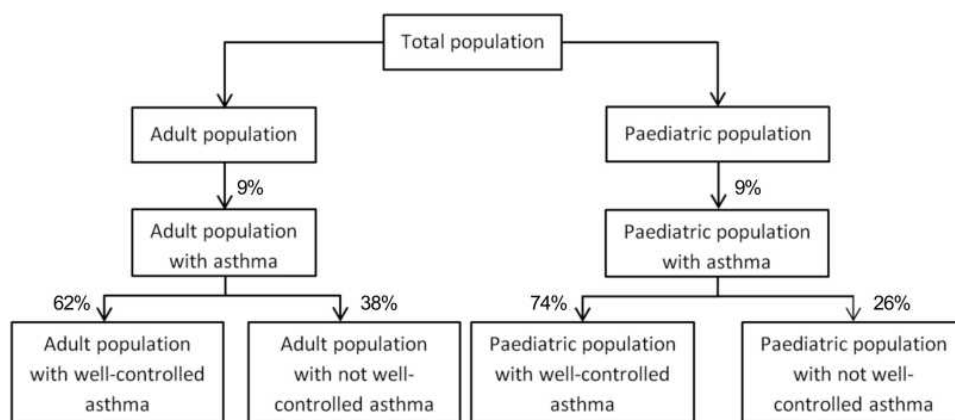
Total population

Adult population

9%

Adult population with asthma

62%

38%

Adult population with well-controlled asthma

Adult population with not well-controlled asthma

Paediatric population

9%

Paediatric population with asthma

74%

26%

Paediatric population with well-controlled asthma

Paediatric population with not well-controlled asthma